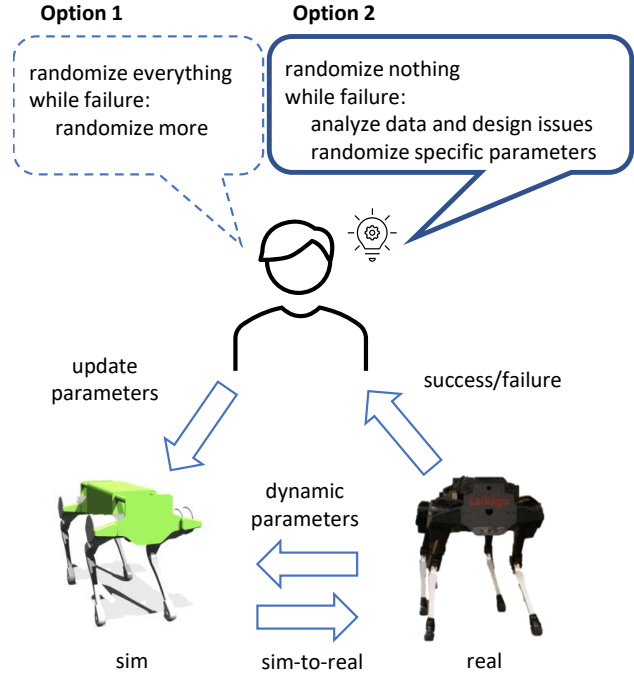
Option 1

randomize everything
while failure:
randomize more

Option 2

randomize nothing
while failure:
analyze data and design issues
randomize specific parameters

update parameters

success/failure

dynamic parameters

sim

sim-to-real

real